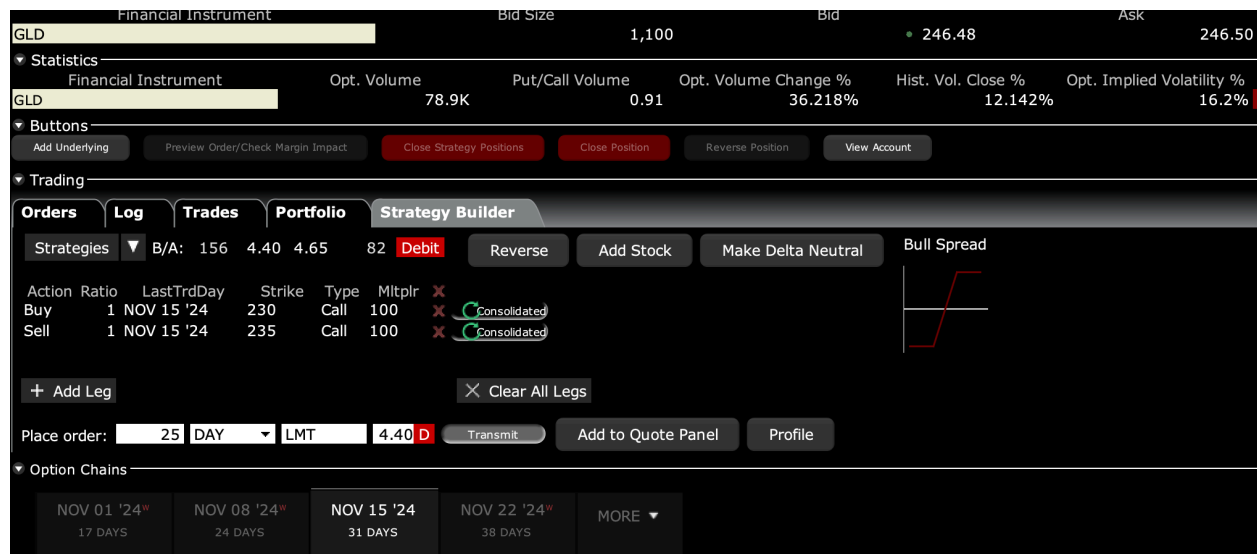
| Financial Instrument | Bid Size | Bid | Ask |
|---|---|---|---|
| GLD | 1,100 | • 246.48 | 246.50 |

Statistics

| Financial Instrument | Opt. Volume | Put/Call Volume | Opt. Volume Change % | Hist. Vol. Close % | Opt. Implied Volatility % |
|---|---|---|---|---|---|
| GLD | 78.9K | 0.91 | 36.218% | 12.142% | 16.2% |

Buttons

Add Underlying Preview Order/Check Margin Impact Close Strategy Positions Close Position Reverse Position View Account

Trading

Orders Log Trades Portfolio Strategy Builder

Strategies B/A: 156 4.40 4.65 82 Debit Reverse Add Stock Make Delta Neutral

Bull Spread

| Action | Ratio | LastTrdDay | Strike | Type | Mltplr |
|---|---|---|---|---|---|
| Buy | 1 | NOV 15 '24 | 230 | Call | 100 |
| Sell | 1 | NOV 15 '24 | 235 | Call | 100 |

Consolidated
Consolidated

+ Add Leg
Clear All Legs

Place order: 25 DAY LMT 4.40 D Transmit Add to Quote Panel Profile

Option Chains

NOV 01 '24 W 17 DAYS
NOV 08 '24 W 24 DAYS
NOV 15 '24 31 DAYS
NOV 22 '24 W 38 DAYS
MORE